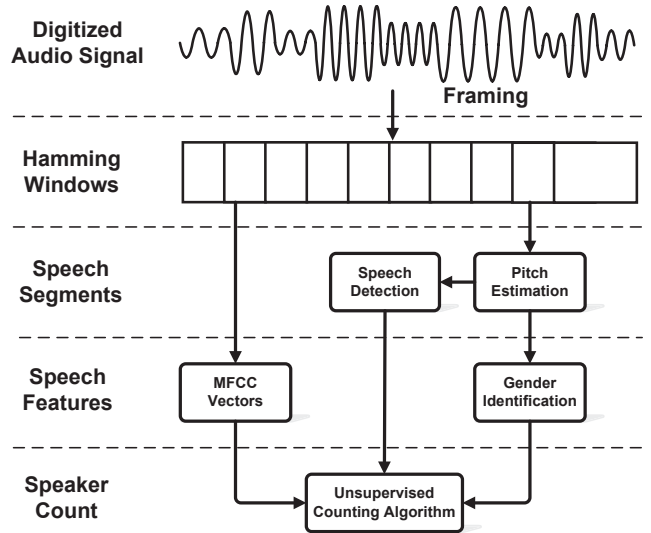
Digitized Audio Signal

Framing

Hamming Windows

Speech Segments

Speech Detection

Pitch Estimation

Speech Features

MFCC Vectors

Gender Identification

Speaker Count

Unsupervised Counting Algorithm